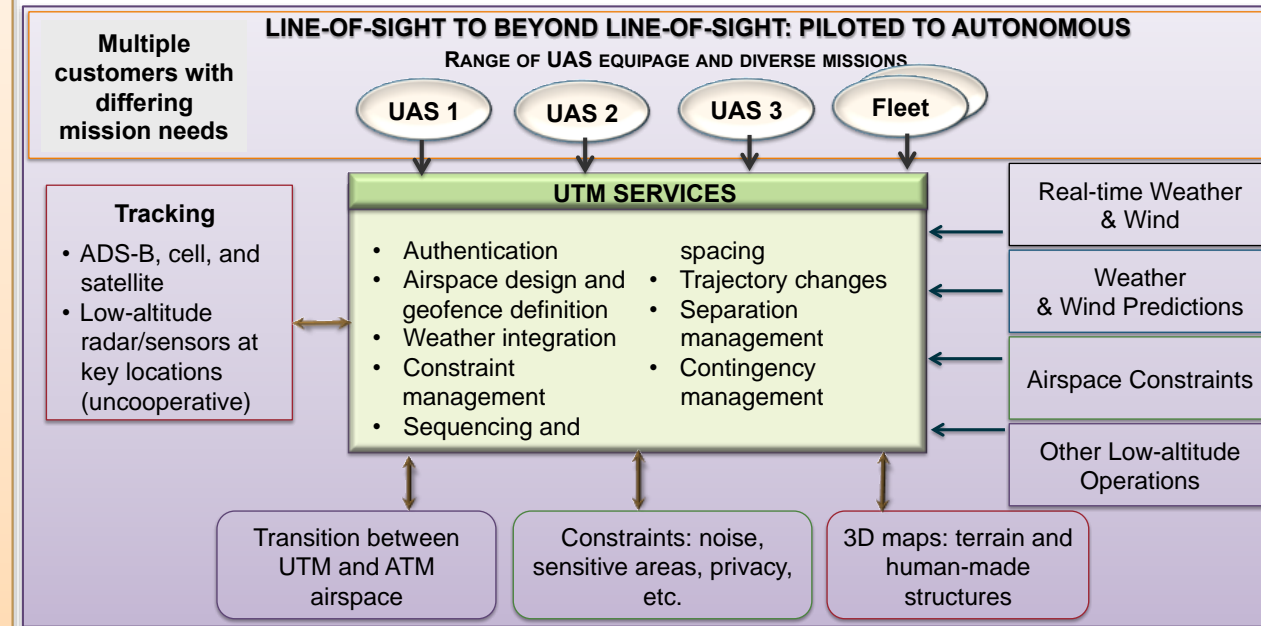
LINE-OF-SIGHT TO BEYOND LINE-OF-SIGHT: PILOTED TO AUTONOMOUS

RANGE OF UAS EQUIPAGE AND DIVERSE MISSIONS

Multiple customers with differing mission needs

UAS 1

UAS 2

UAS 3

Fleet

UTM SERVICES

• Authentication
• Airspace design and geofence definition
• Weather integration
• Constraint management
• Sequencing and spacing
• Trajectory changes
• Separation management
• Contingency management

Tracking
• ADS-B, cell, and satellite
• Low-altitude radar/sensors at key locations (uncooperative)

Real-time Weather & Wind

Weather & Wind Predictions

Airspace Constraints

Other Low-altitude Operations

Transition between UTM and ATM airspace

Constraints: noise, sensitive areas, privacy, etc.

3D maps: terrain and human-made structures